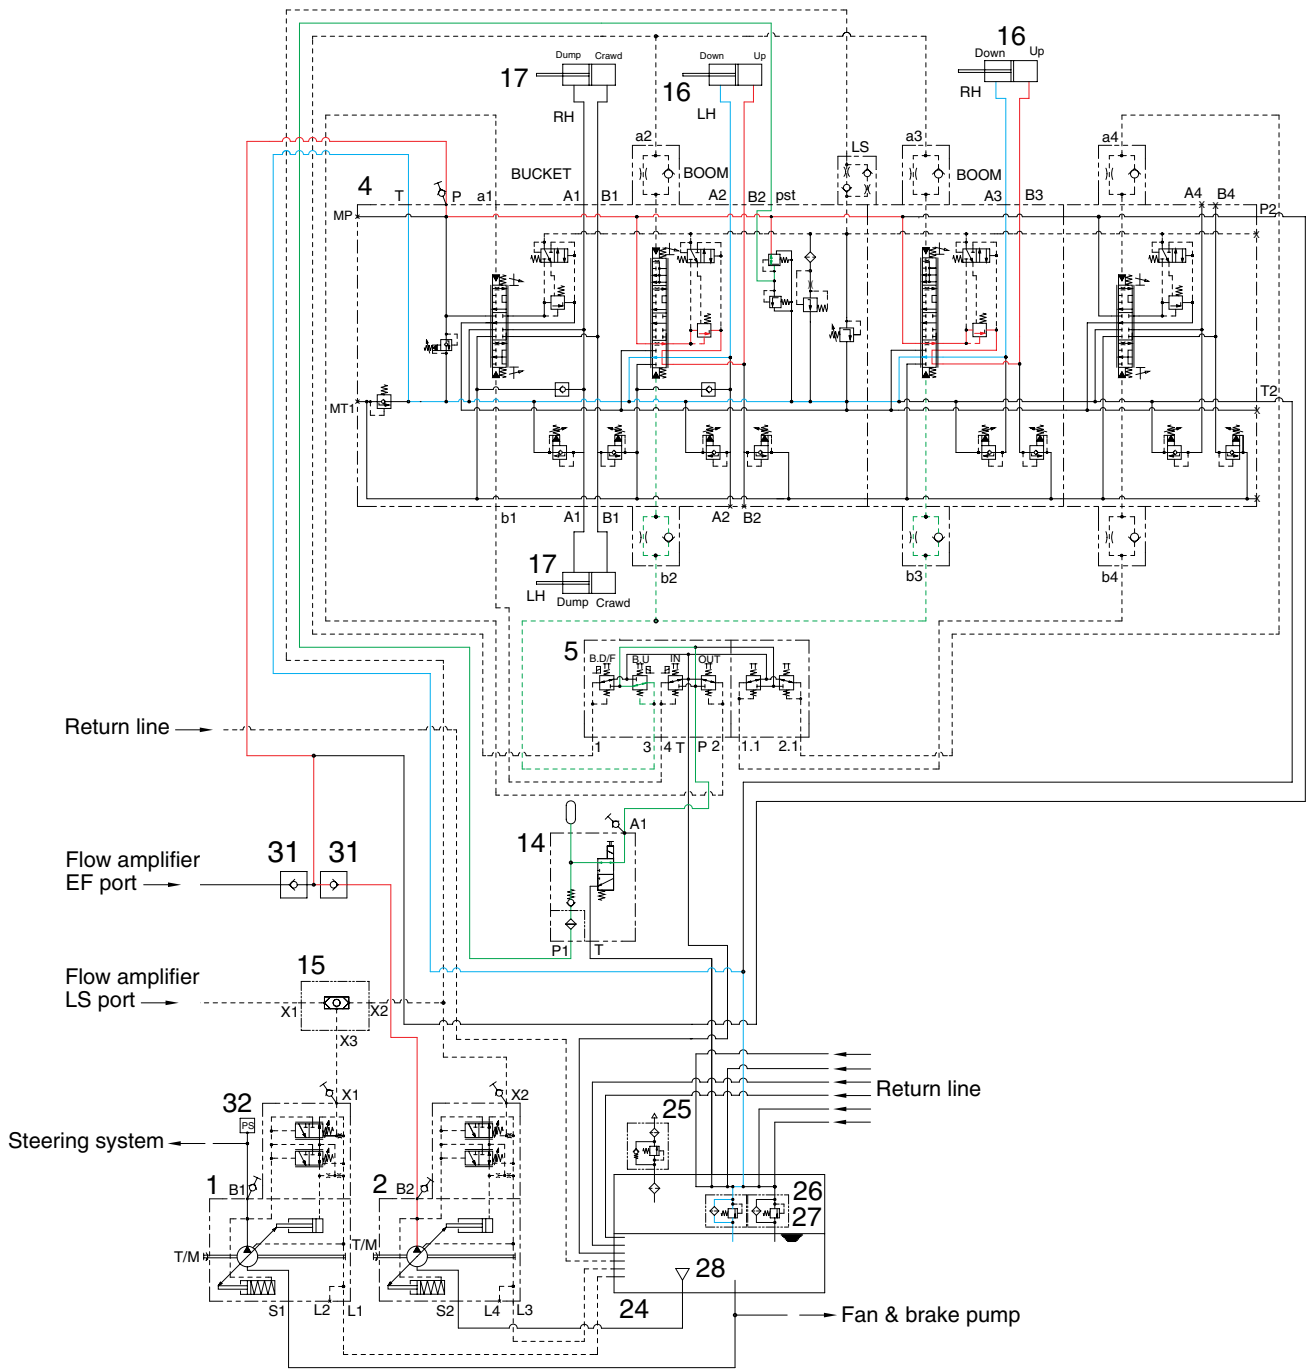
17
Dump Crawd
RH
16
Down Up
LH
16
Down Up
RH
a2
BOOM
LS
a3
BOOM
a4
BUCKET
4
T
P
a1
A1
B1
A2
B2
pst
A3
B3
A4
B4
MP
P2
MT1
T2
b1
A1
B1
A2
B2
17
LH
Dump Crawd
b2
b3
b4
5
B.D/F
B.U
IN
OUT
1
3
4
T
P
2
1.1
2.1
Return line
Flow amplifier EF port
31
31
14
A1
P1
T
Flow amplifier LS port
15
X1
X2
X3
Return line
32
PS
X1
X2
Steering system
25
1
B1
2
B2
26
27
T/M
T/M
28
S1
L2
L1
S2
L4
L3
24
Fan & brake pump